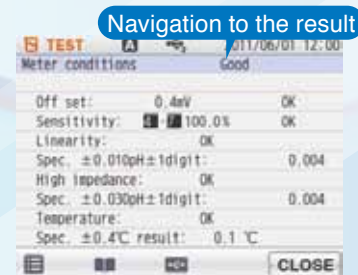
Navigation to the result

TEST A 2011/06/01 12:00
Meter conditions Good

| | | |
|---|---|---|
| Off set: | 0.4mV | OK |
| Sensitivity: | 100.0% | OK |
| Linearity: | OK | |
| Spec. ±0.010pH±1digit: | | 0.004 |
| High impedance: | OK | |
| Spec. ±0.030pH±1digit: | | 0.004 |
| Temperature: | OK | |
| Spec. ±0.4℃ result: | 0.1 ℃ | |

CLOSE